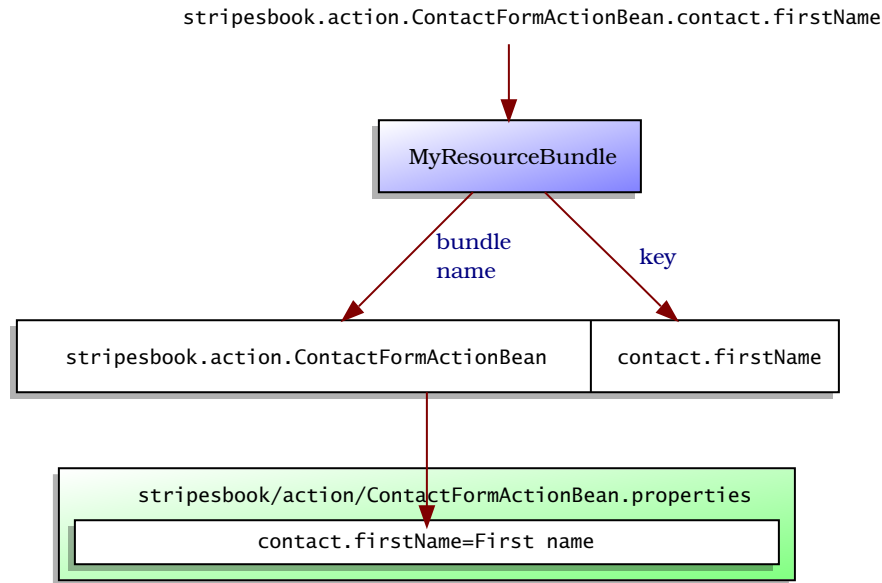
stripesbook.action.ContactFormActionBean.contact.firstName

MyResourceBundle

bundle name

key

stripesbook.action.ContactFormActionBean

contact.firstName

stripesbook/action/ContactFormActionBean.properties

contact.firstName=First name